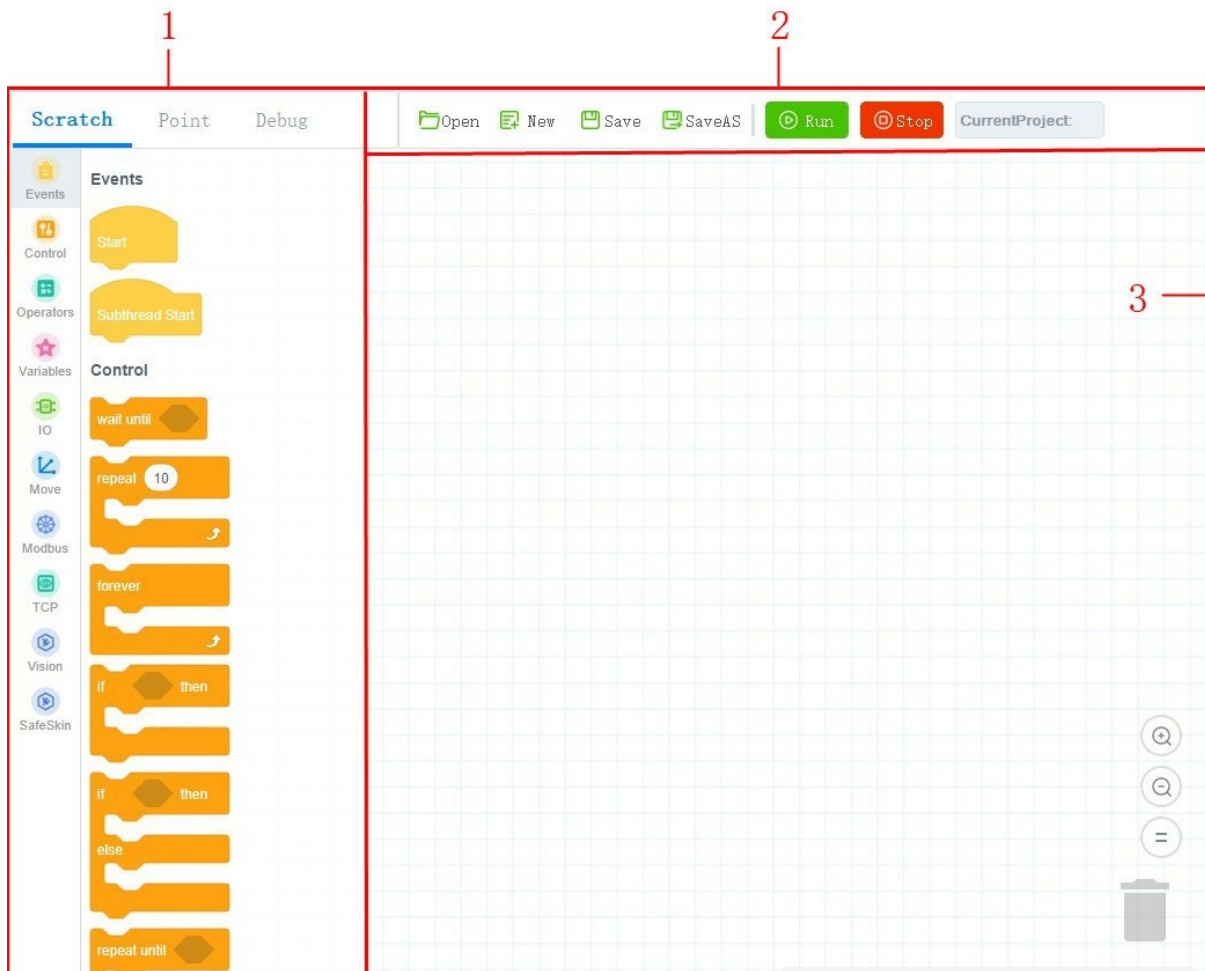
1

2

Scratch Point Debug

Open New Save SaveAS Run Stop CurrentProject:

Events
Control
Operators
Variables
IO
Move
Modbus
TCP
Vision
SafeSkin

Events

Start

Subthread Start

Control

wait until

repeat 10

forever

if then

if then
else

repeat until

3